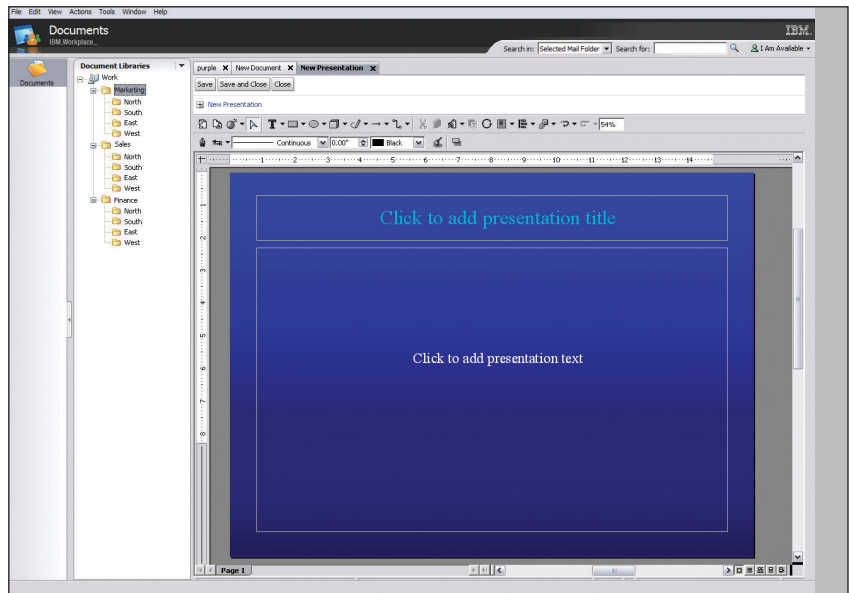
File Edit View Actions Tools Window Help

Documents
IBM Workplace

IBM.

Search in: Selected Mail Folder Search for: I Am Available

Documents

Document Libraries

Work
Marketing
North
South
East
West
Sales
North
South
East
West
Finance
North
South
East
West

purple | New Document | New Presentation

Save | Save and Close | Close

New Presentation

54%

Continuous 0.00" Black

1 2 3 4 5 6 7 8 9 10 11 12 13 14

Click to add presentation title

Click to add presentation text

Page 1